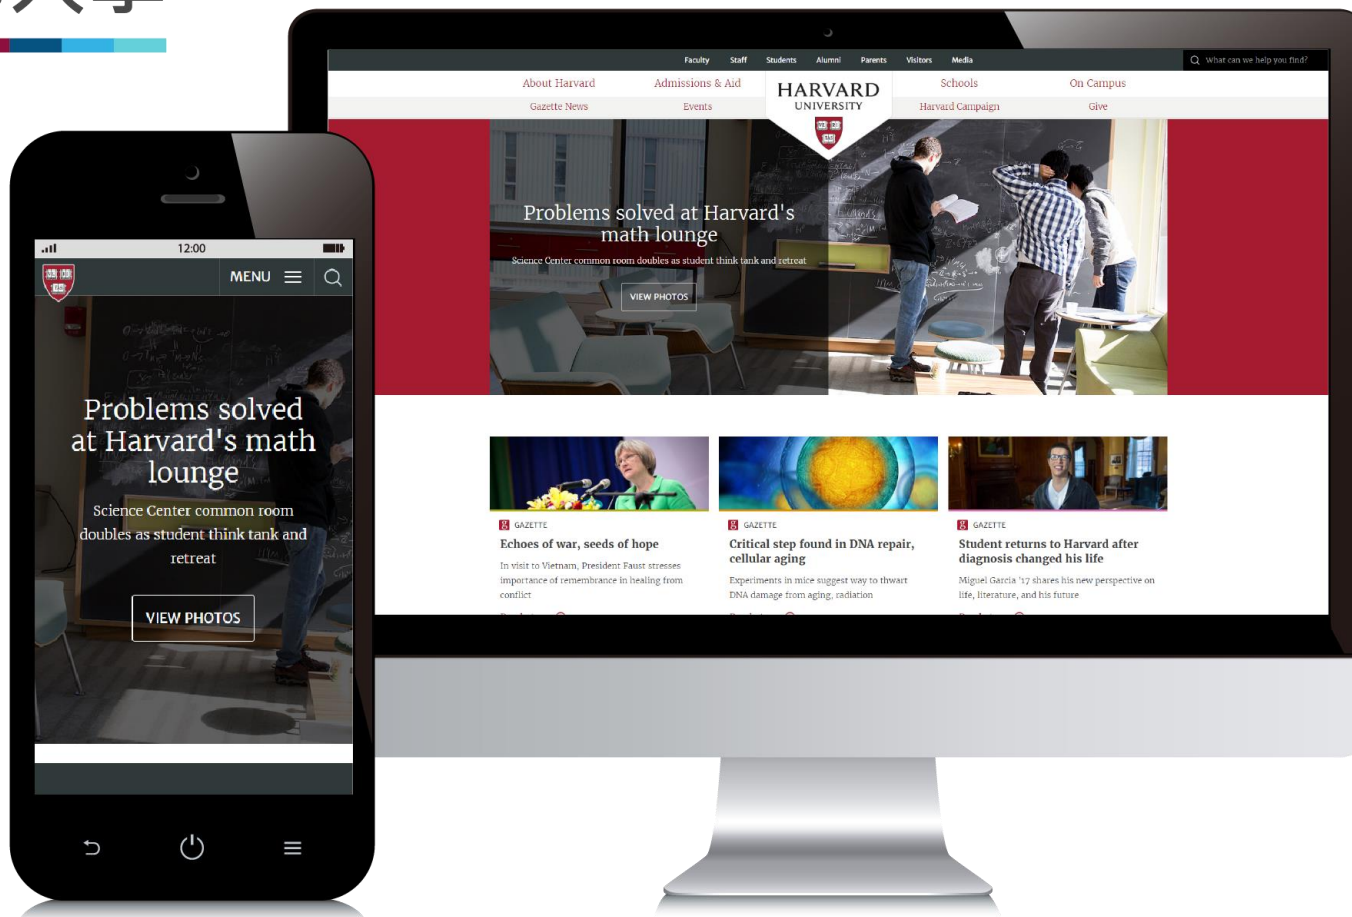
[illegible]

Faculty Staff Students Alumni Parents Visitors Media

What can we help you find?

About Harvard Admissions & Aid HARVARD UNIVERSITY Schools On Campus

Gazette News Events Harvard Campaign Give

Problems solved at Harvard's math lounge

Science Center common room doubles as student think tank and retreat

VIEW PHOTOS

GAZETTE

Echoes of war, seeds of hope

In visit to Vietnam, President Faust stresses importance of remembrance in healing from conflict

GAZETTE

Critical step found in DNA repair, cellular aging

Experiments in mice suggest way to thwart DNA damage from aging, radiation

GAZETTE

Student returns to Harvard after diagnosis changed his life

Miguel Garcia '17 shares his new perspective on life, literature, and his future

12:00

MENU

Problems solved at Harvard's math lounge

Science Center common room doubles as student think tank and retreat

VIEW PHOTOS